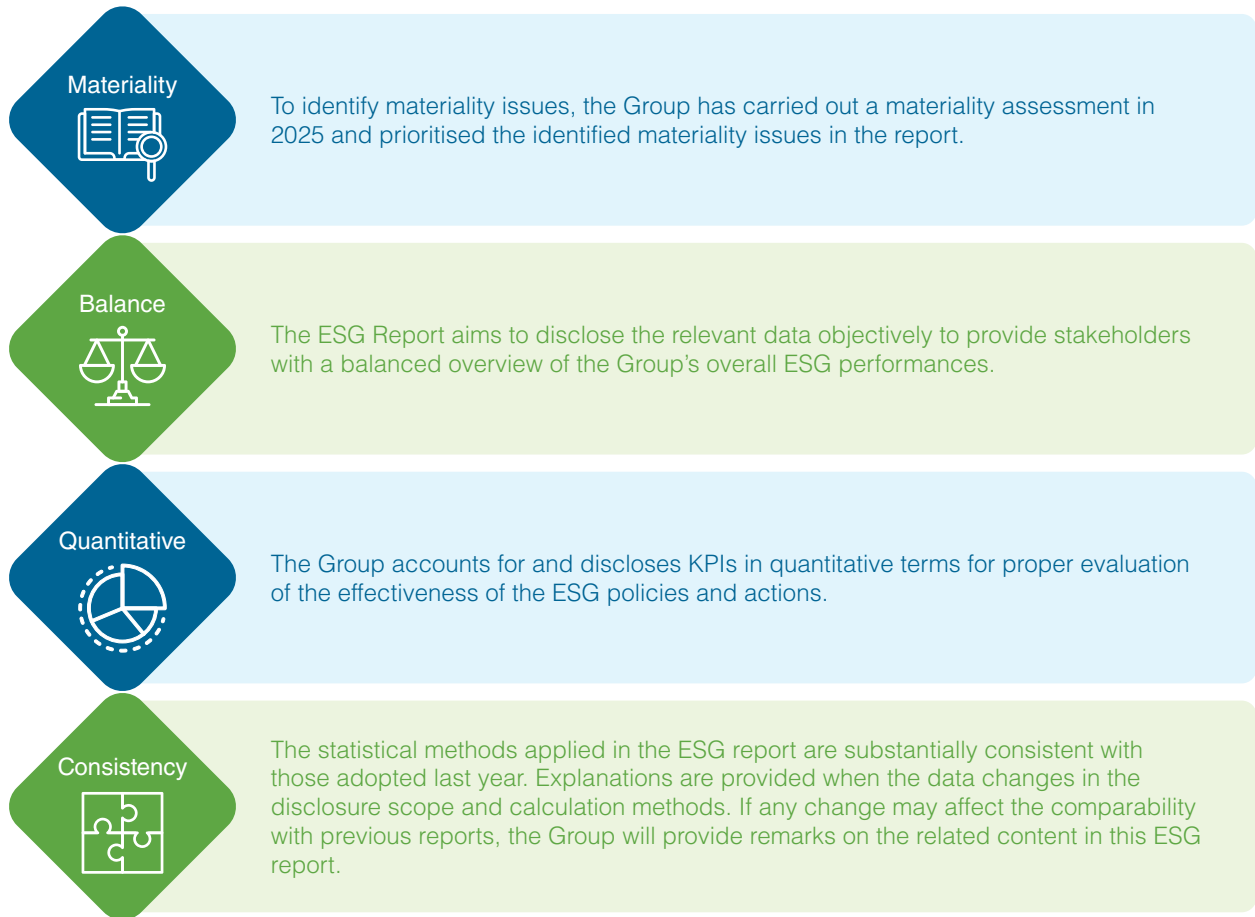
Materiality

To identify materiality issues, the Group has carried out a materiality assessment in 2025 and prioritised the identified materiality issues in the report.

Balance

The ESG Report aims to disclose the relevant data objectively to provide stakeholders with a balanced overview of the Group's overall ESG performances.

Quantitative

The Group accounts for and discloses KPIs in quantitative terms for proper evaluation of the effectiveness of the ESG policies and actions.

Consistency

The statistical methods applied in the ESG report are substantially consistent with those adopted last year. Explanations are provided when the data changes in the disclosure scope and calculation methods. If any change may affect the comparability with previous reports, the Group will provide remarks on the related content in this ESG report.